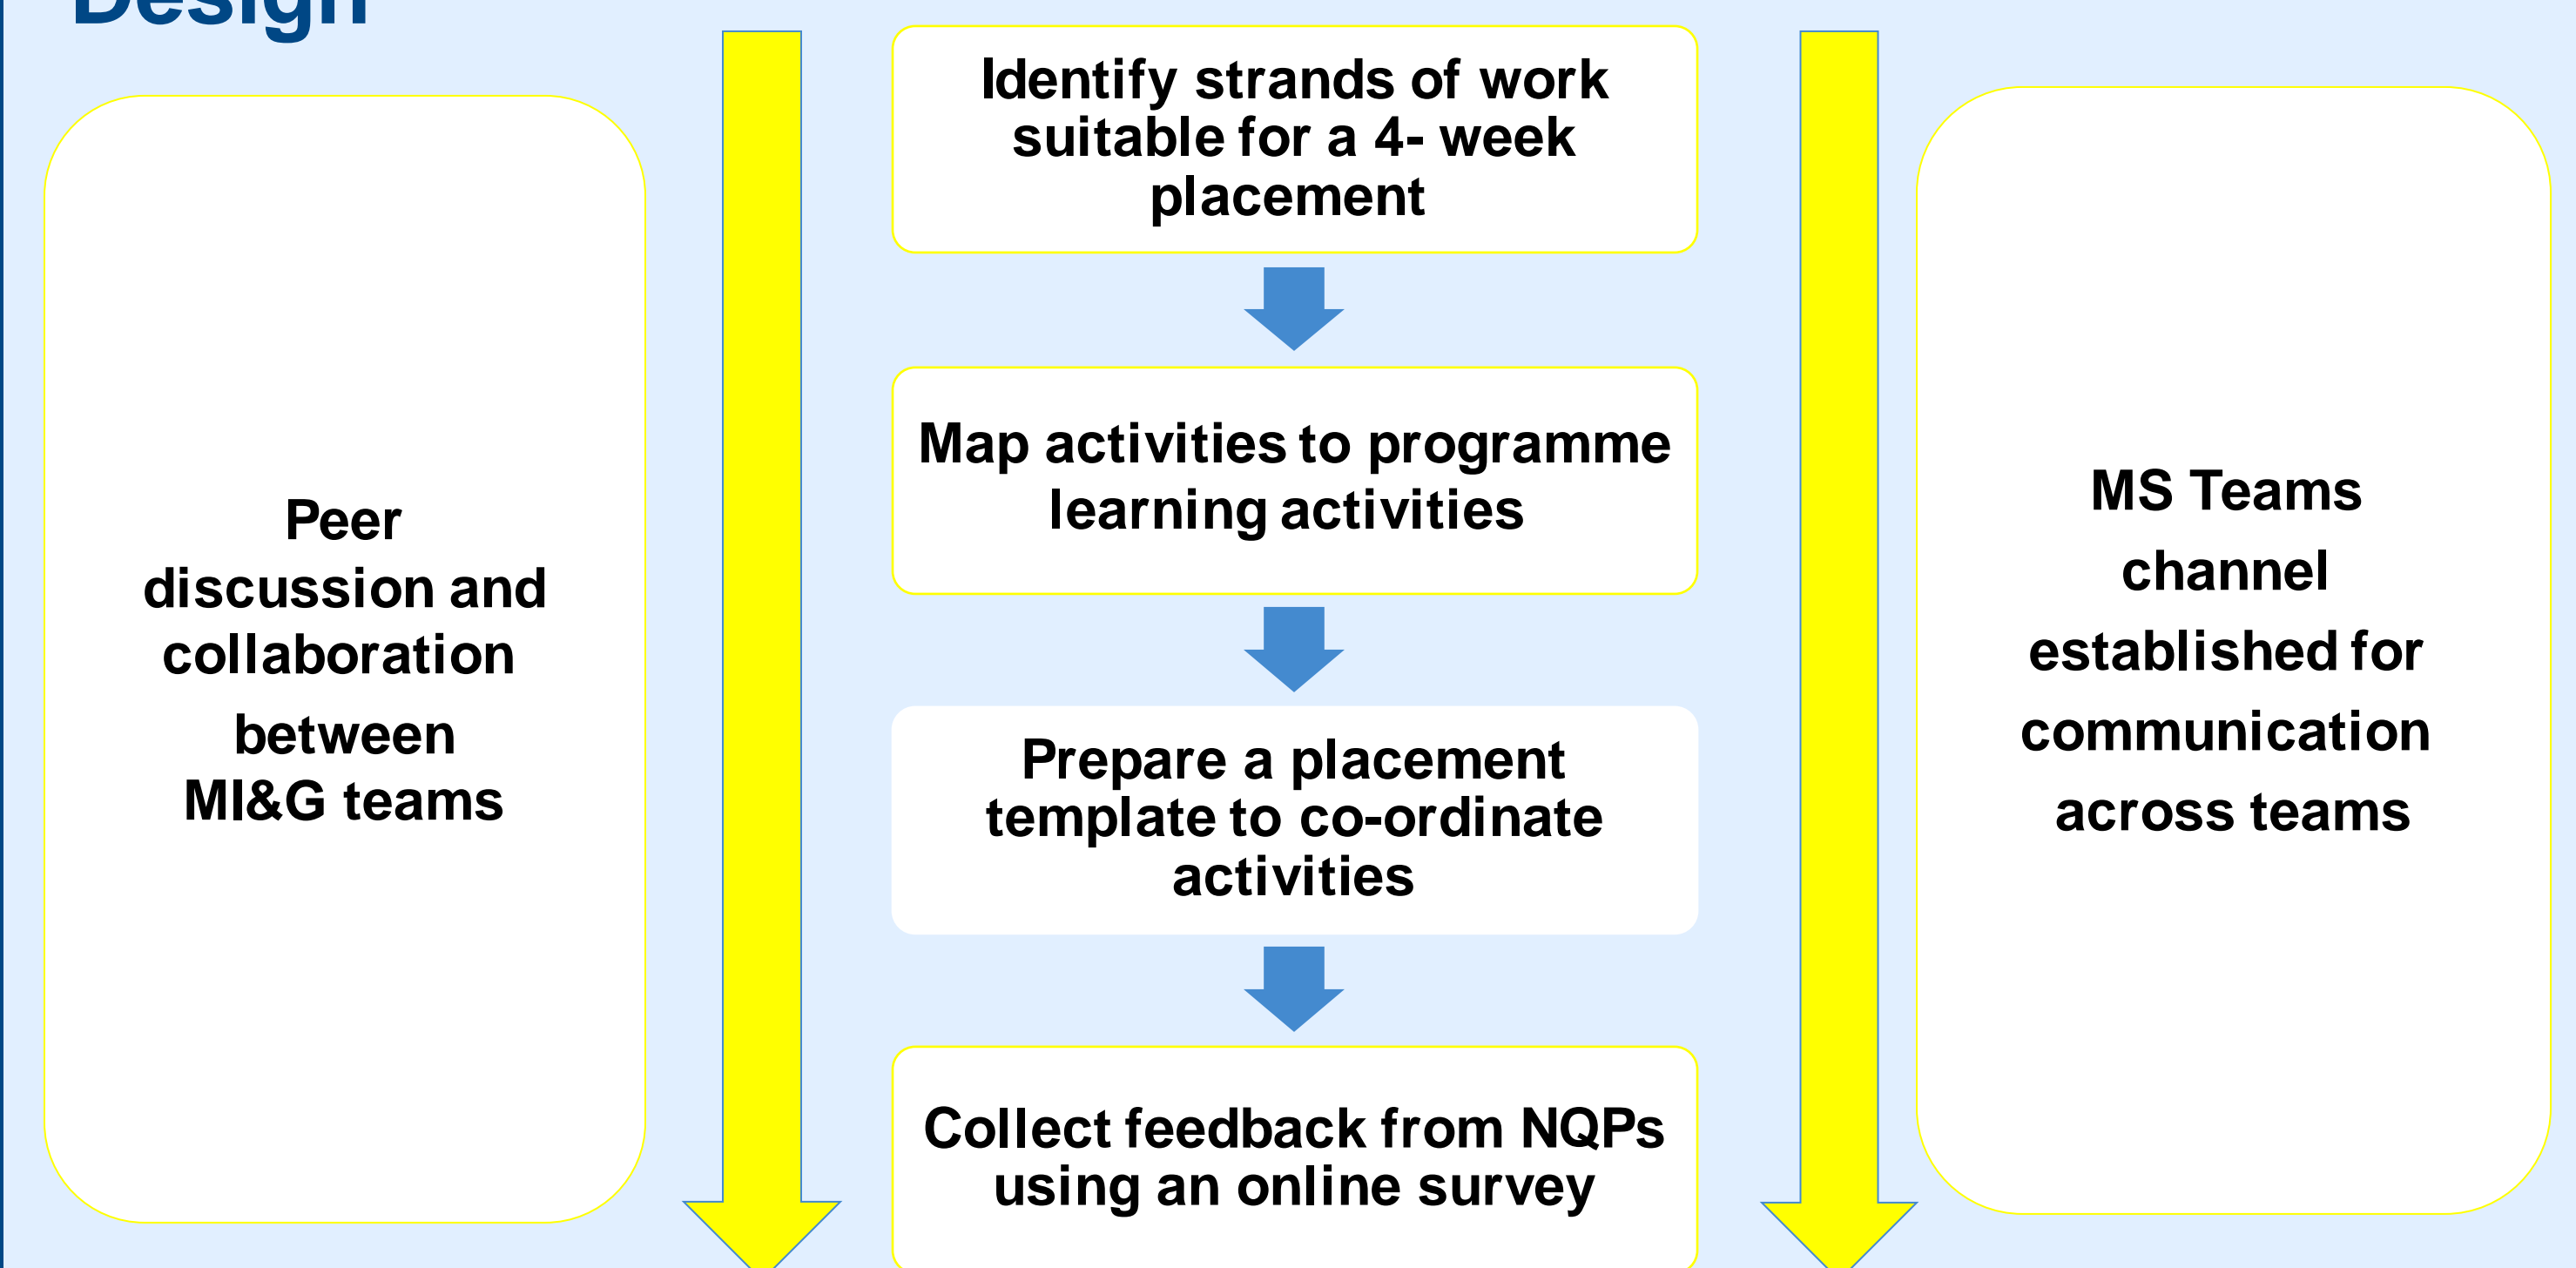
Design

Peer discussion and collaboration between MI&G teams

Identify strands of work suitable for a 4- week placement

Map activities to programme learning activities

Prepare a placement template to co-ordinate activities

Collect feedback from NQPs using an online survey

MS Teams channel established for communication across teams